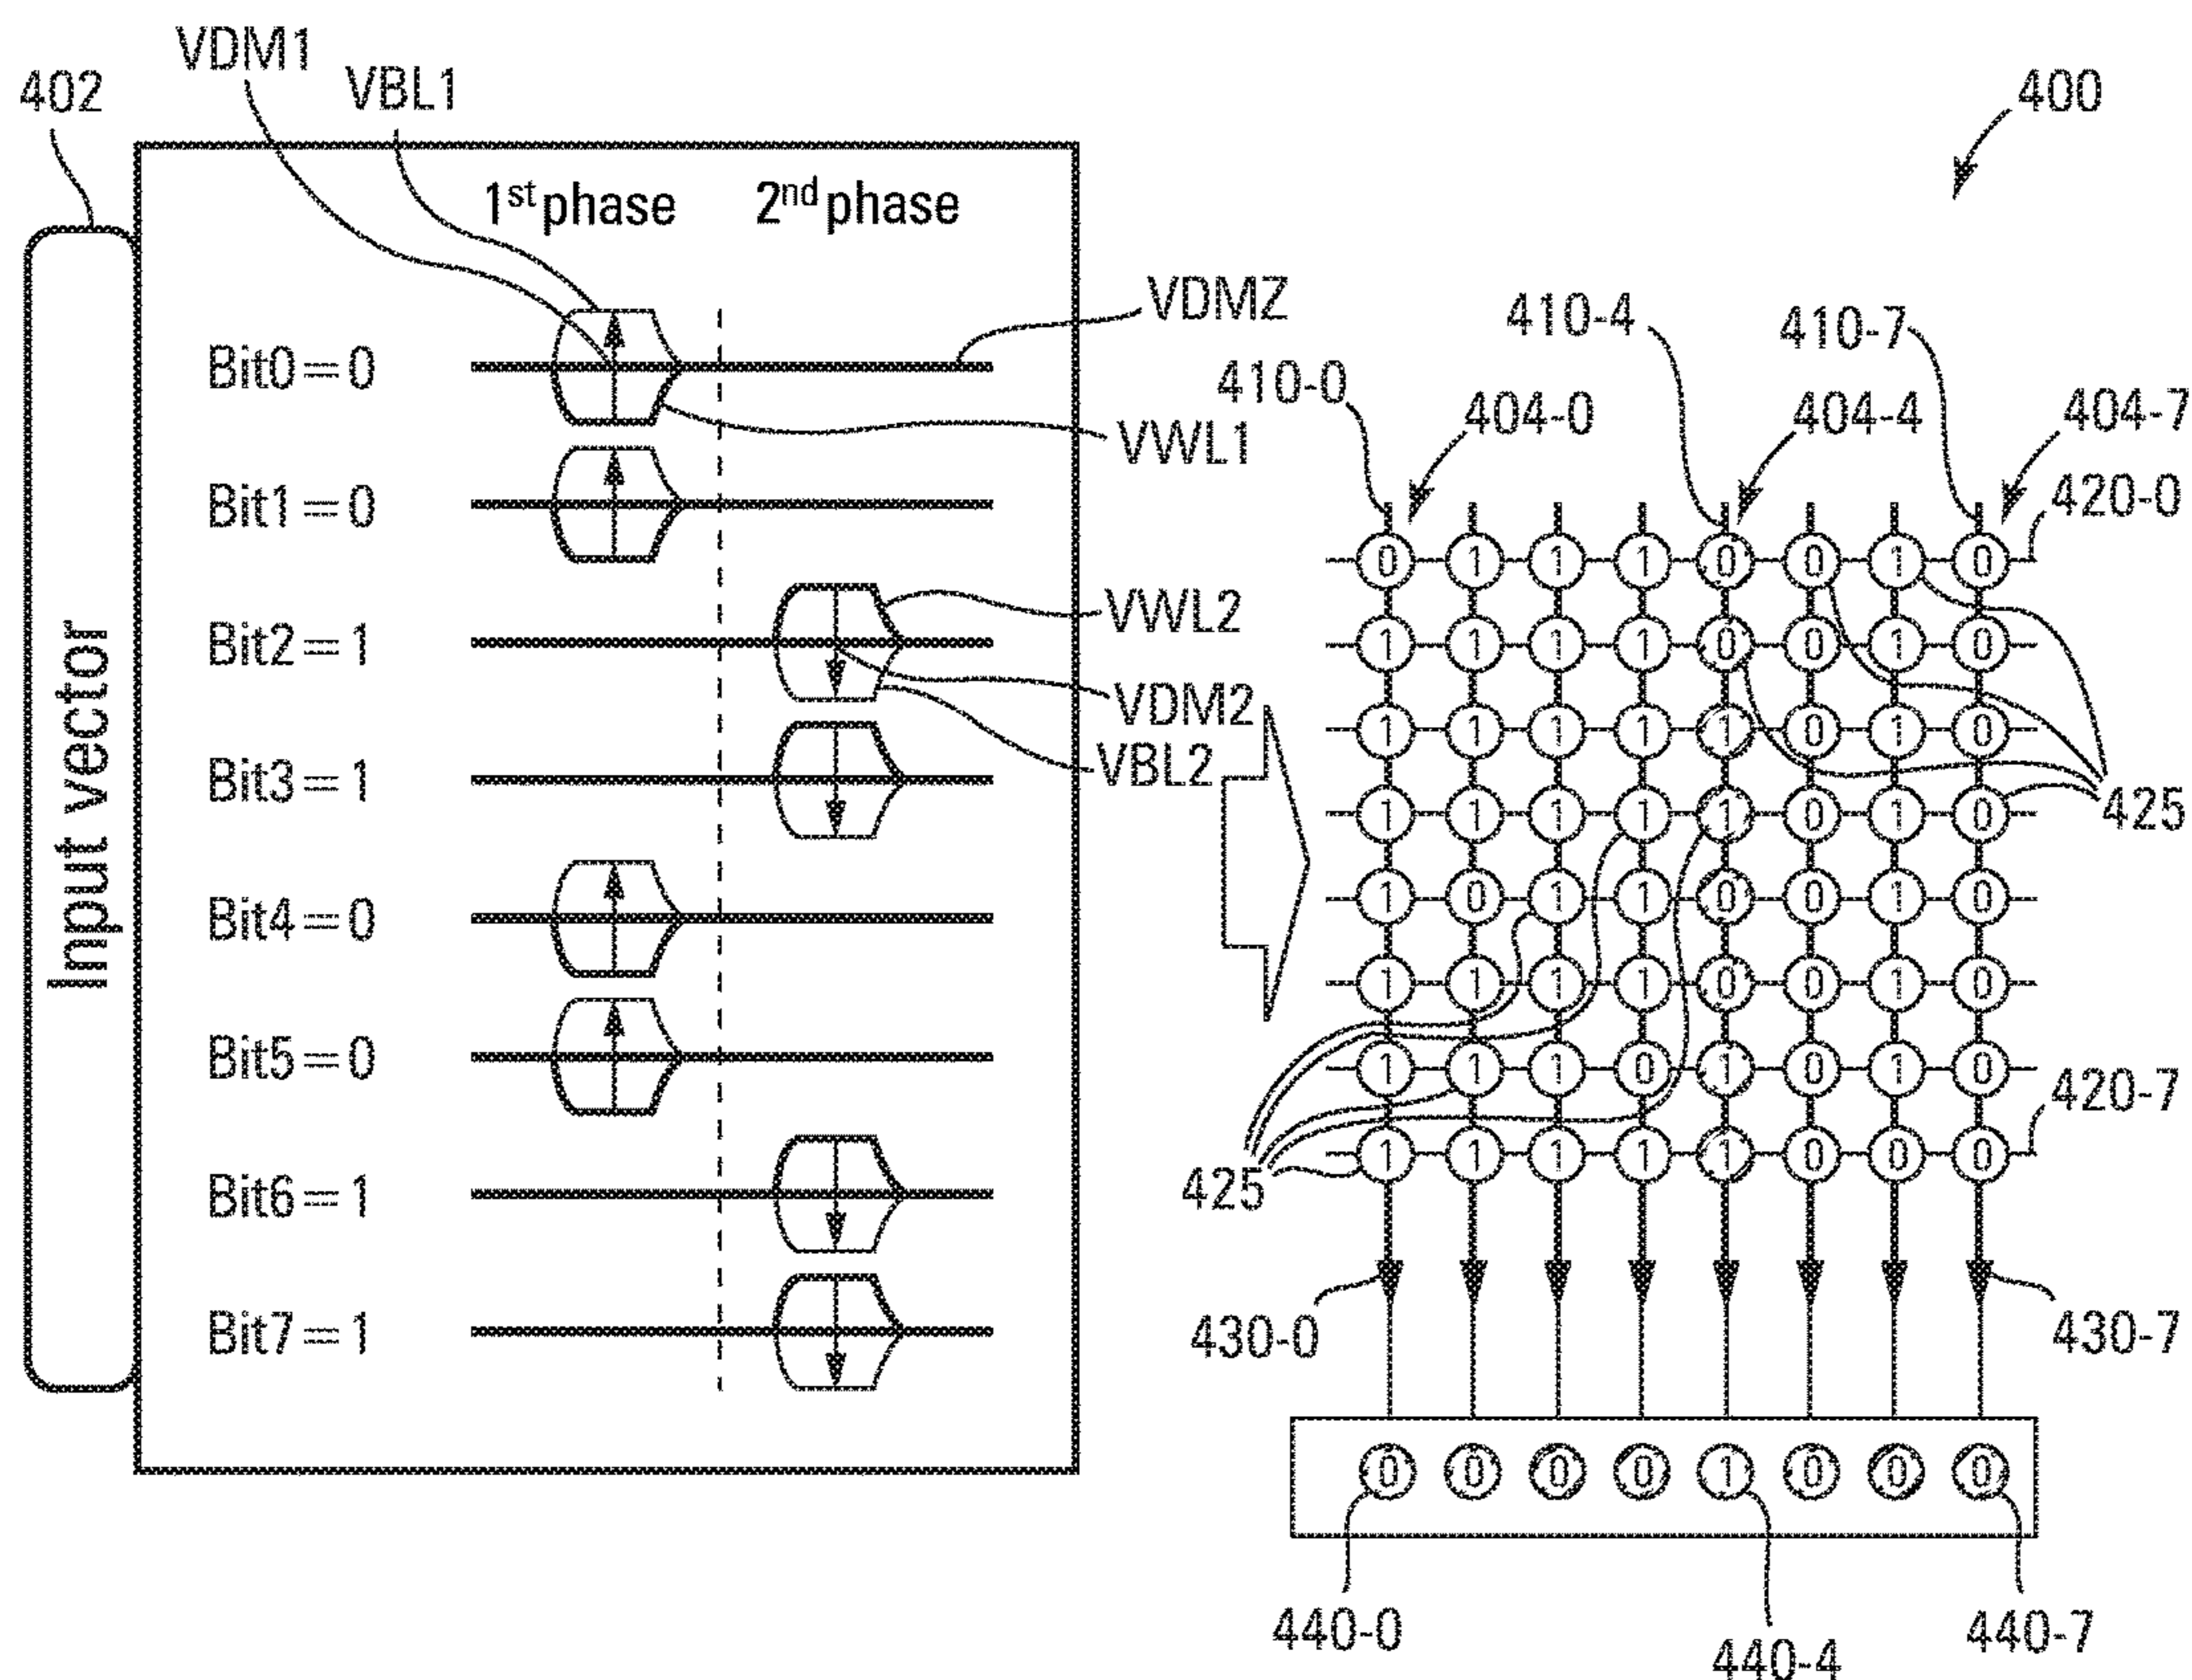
402

VDM1

VBL1

400

Input vector

1$^{st}$phase

2$^{nd}$phase

VDMZ

Bit0 = 0

Bit1 = 0

Bit2 = 1

Bit3 = 1

Bit4 = 0

Bit5 = 0

Bit6 = 1

Bit7 = 1

VWL1

VWL2

VDM2

VBL2

410-4

410-7

410-0

404-0

404-4

404-7

420-0

| 0 | 1 | 1 | 1 | 0 | 0 | 1 | 0 |
|---|---|---|---|---|---|---|---|
| 1 | 1 | 1 | 1 | 0 | 0 | 1 | 0 |
| 1 | 1 | 1 | 1 | 1 | 0 | 1 | 0 |
| 1 | 1 | 1 | 1 | 1 | 0 | 1 | 0 |
| 1 | 0 | 1 | 1 | 0 | 0 | 1 | 0 |
| 1 | 1 | 1 | 1 | 0 | 0 | 1 | 0 |
| 1 | 1 | 1 | 0 | 1 | 0 | 1 | 0 |
| 1 | 1 | 1 | 1 | 1 | 0 | 0 | 0 |

425

420-7

425

430-0

430-7

| 0 | 0 | 0 | 0 | 1 | 0 | 0 | 0 |
|---|---|---|---|---|---|---|---|

440-0

440-4

440-7